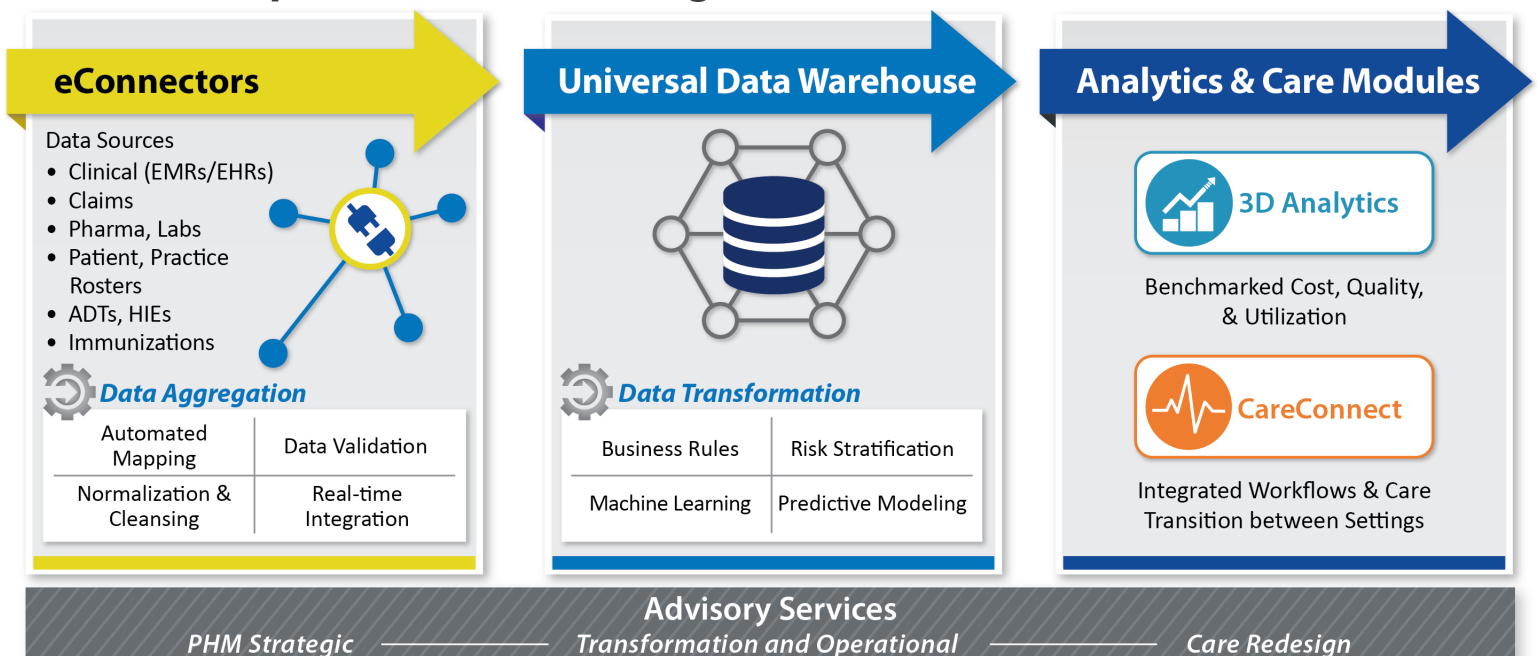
eConnectors

Data Sources
- Clinical (EMRs/EHRs)
- Claims
- Pharma, Labs
- Patient, Practice Rosters
- ADTs, HIEs
- Immunizations

Data Aggregation

| Automated Mapping | Data Validation |
|---|---|
| Normalization & Cleansing | Real-time Integration |

Universal Data Warehouse

Data Transformation

| Business Rules | Risk Stratification |
|---|---|
| Machine Learning | Predictive Modeling |

Analytics & Care Modules

3D Analytics

Benchmarked Cost, Quality, & Utilization

CareConnect

Integrated Workflows & Care Transition between Settings

Advisory Services

PHM Strategic — Transformation and Operational — Care Redesign